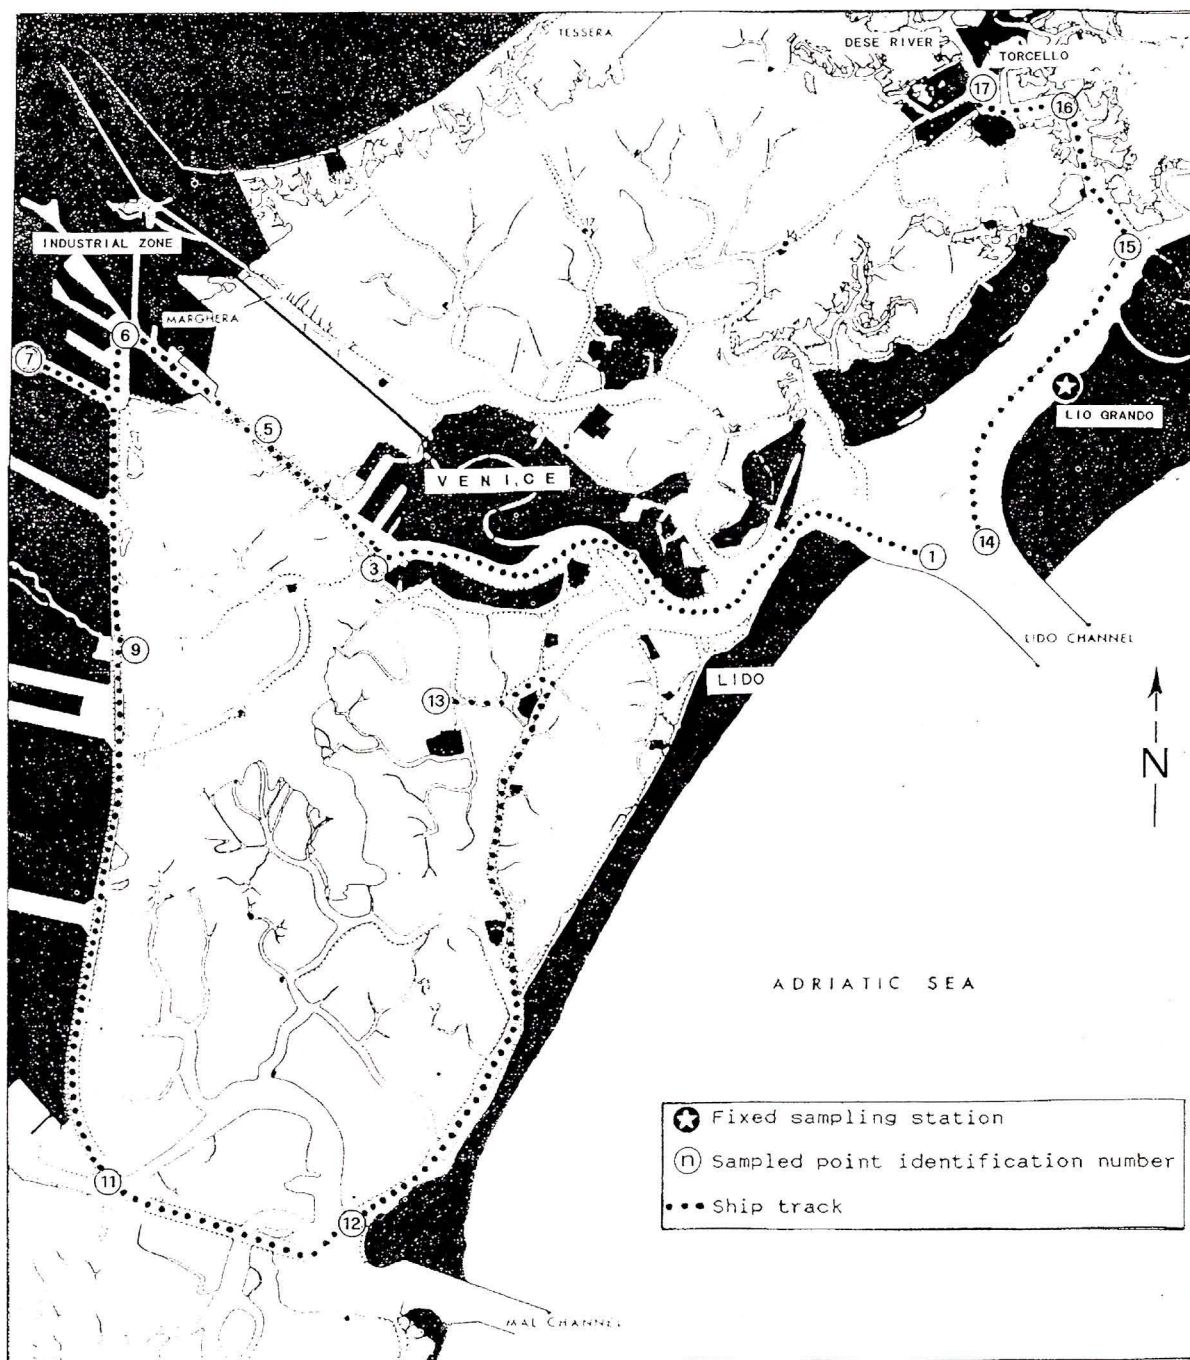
TESSERA

DESE RIVER

TORCELLO

17

16

INDUSTRIAL ZONE

15

MARGHERA

6

7

LIO GRANDO

5

VENICE

1

14

3

LIDO CHANNEL

9

LIDO

13

N

ADRIATIC SEA

Fixed sampling station

n Sampled point identification number

Ship track

11

12

MAL CHANNEL